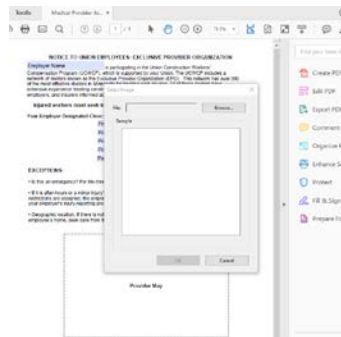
Tools Medical Provider Ac... ×

1 / 1 75%

NOTICE TO UNION EMPLOYEES: EXCLUSIVE PROVIDER ORGANIZATION

Employer Name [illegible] is participating in the Union Construction Workers' Compensation Program (UCWCP), which is supported by your Union. The UCWCP includes a network of doctors known as the Exclusive Provider Organization (EPO). This network has over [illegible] of the most effective doctors in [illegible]

Injured workers must seek t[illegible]

Your Employer Designated Clinic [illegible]

EXCEPTIONS:

Select Image

File Browse...

Sample

OK Cancel

Provider Map

Find your tools here

Create PDF

Edit PDF

Export PDF

Comment

Organize P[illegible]

Enhance S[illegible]

Protect

Fill & Sign

Prepare F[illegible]